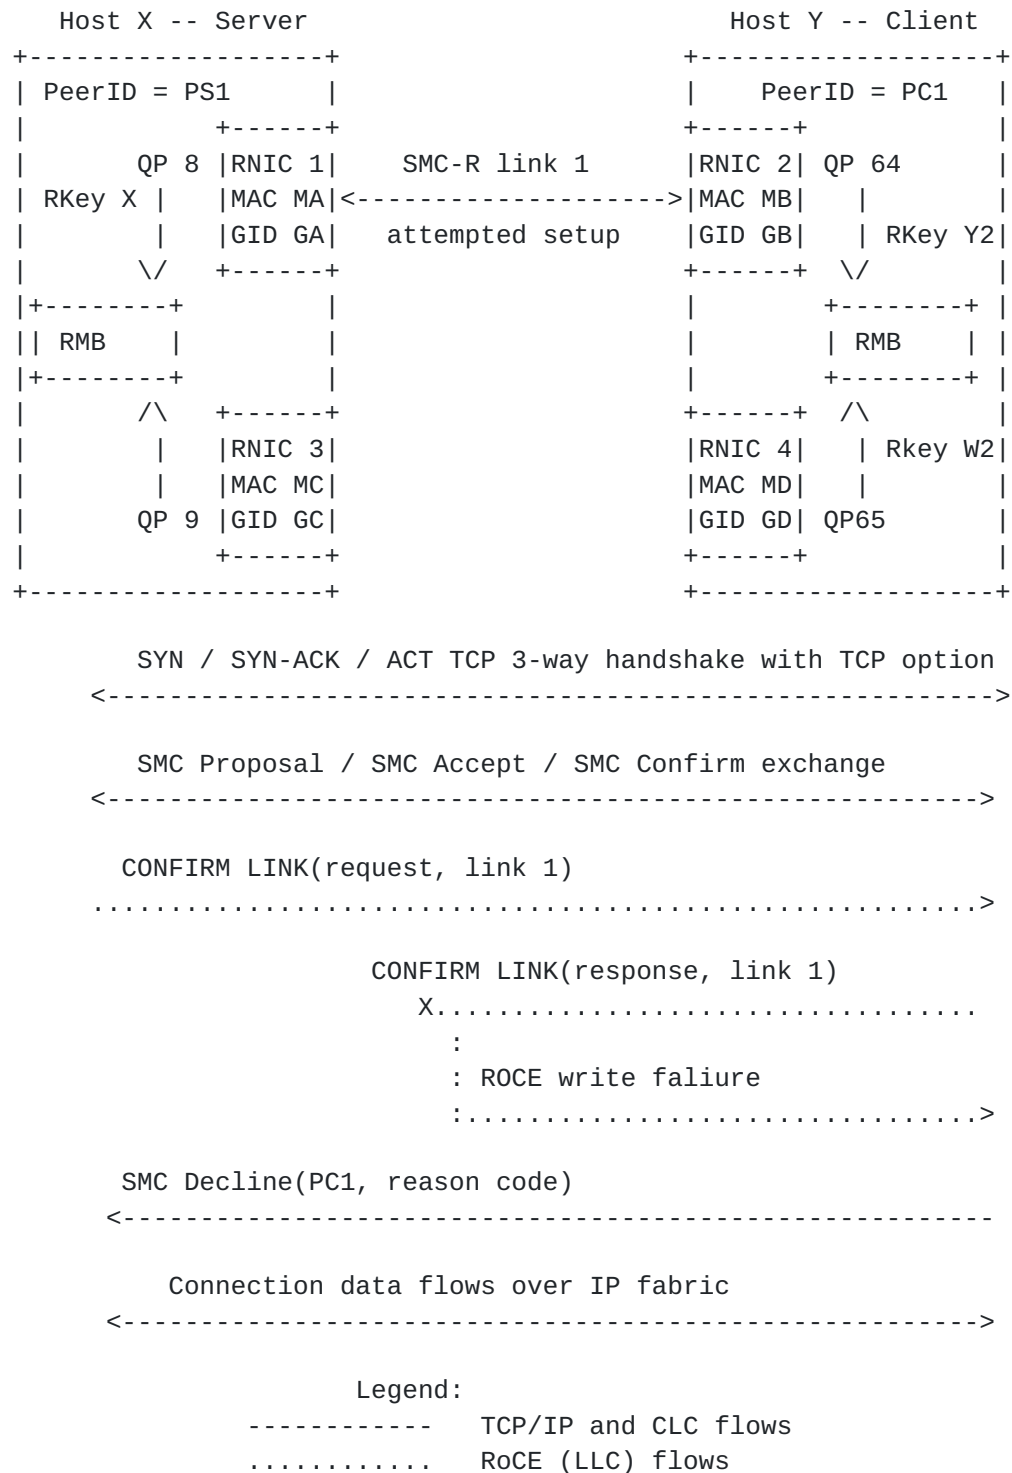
Host X -- Server                                Host Y -- Client

PeerID = PS1                                    PeerID = PC1

QP 8    RNIC 1    SMC-R link 1    RNIC 2    QP 64
RKey X    MAC MA <--------------------> MAC MB
GID GA    attempted setup    GID GB    RKey Y2

RMB                                             RMB

RNIC 3                                          RNIC 4    Rkey W2
MAC MC                                          MAC MD
QP 9    GID GC                                  GID GD    QP65

SYN / SYN-ACK / ACT TCP 3-way handshake with TCP option
<--------------------------------------------------------->

SMC Proposal / SMC Accept / SMC Confirm exchange
<--------------------------------------------------------->

CONFIRM LINK(request, link 1)
.........................................................>

CONFIRM LINK(response, link 1)
X...................................
:
: ROCE write faliure
:..................................>

SMC Decline(PC1, reason code)
<---------------------------------------------------------

Connection data flows over IP fabric
<--------------------------------------------------------->

Legend:
------------   TCP/IP and CLC flows
............   RoCE (LLC) flows